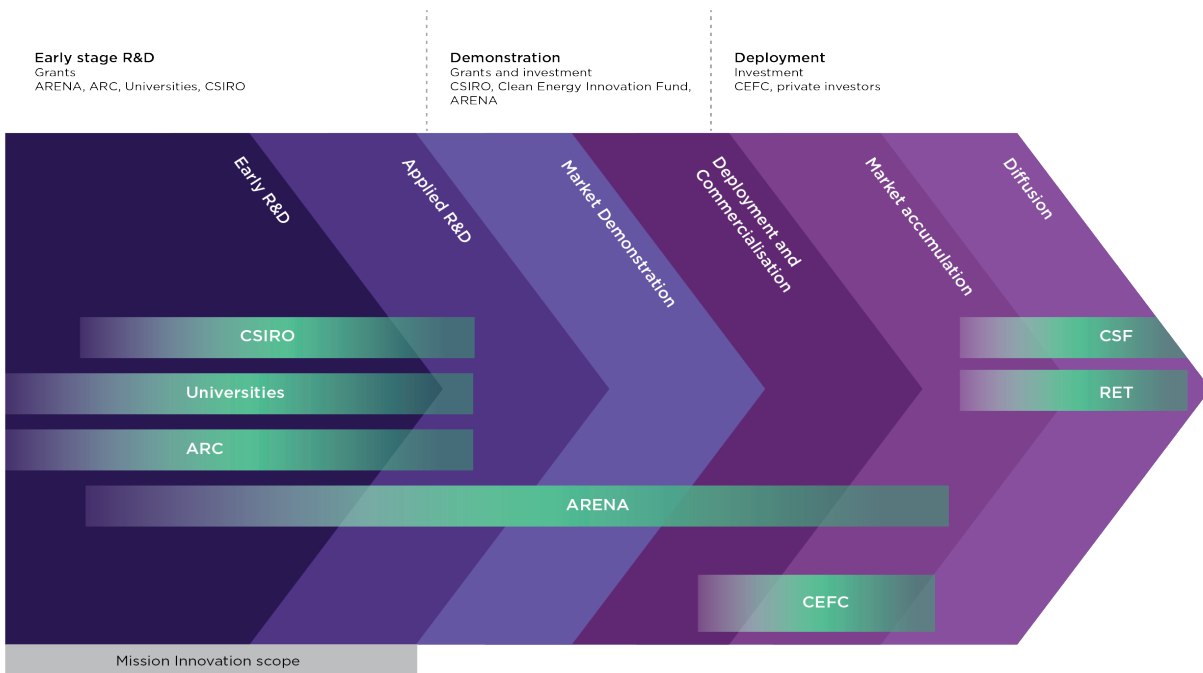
Early stage R&D
Grants
ARENA, ARC, Universities, CSIRO

Demonstration
Grants and investment
CSIRO, Clean Energy Innovation Fund, ARENA

Deployment
Investment
CEFC, private investors

Early R&D

Applied R&D

Market Demonstration

Deployment and Commercialisation

Market accumulation

Diffusion

CSIRO

Universities

ARC

ARENA

CEFC

CSF

RET

Mission Innovation scope